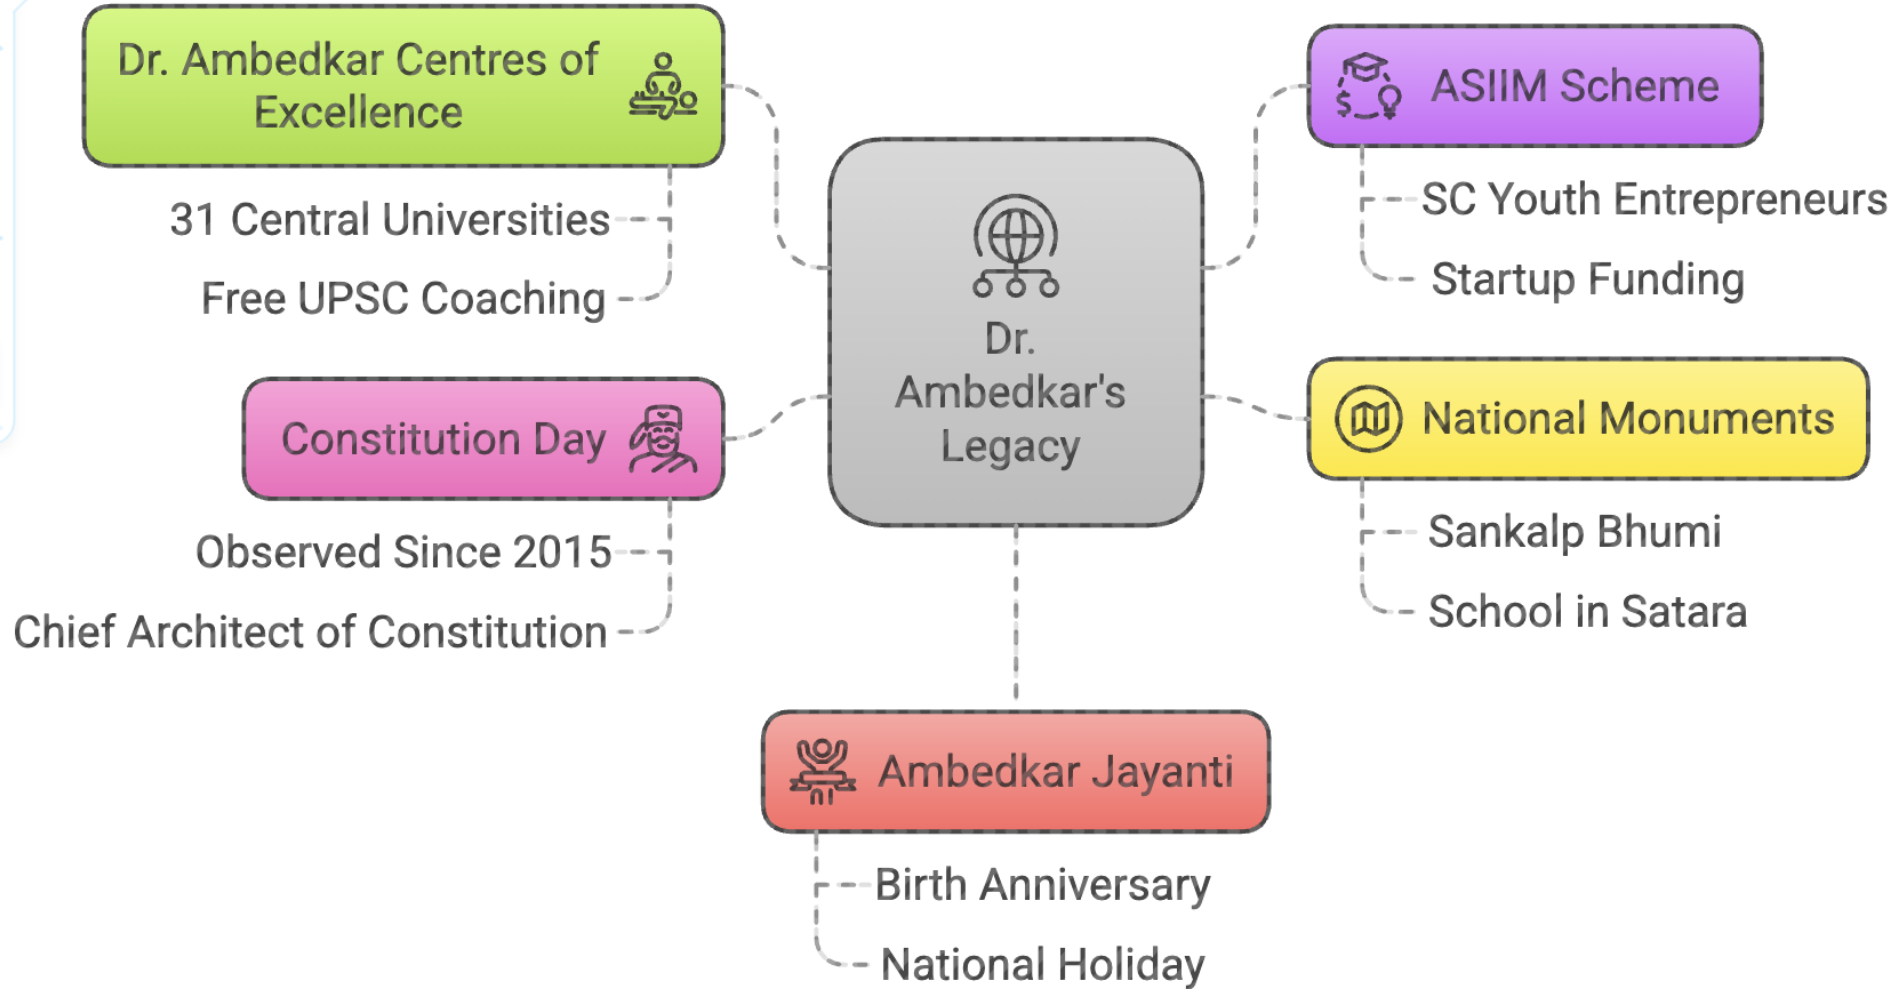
Dr. Ambedkar Centres of Excellence

31 Central Universities

Free UPSC Coaching

ASIIM Scheme

SC Youth Entrepreneurs

Startup Funding

Dr. Ambedkar's Legacy

Constitution Day

Observed Since 2015

Chief Architect of Constitution

National Monuments

Sankalp Bhumi

School in Satara

Ambedkar Jayanti

Birth Anniversary

National Holiday